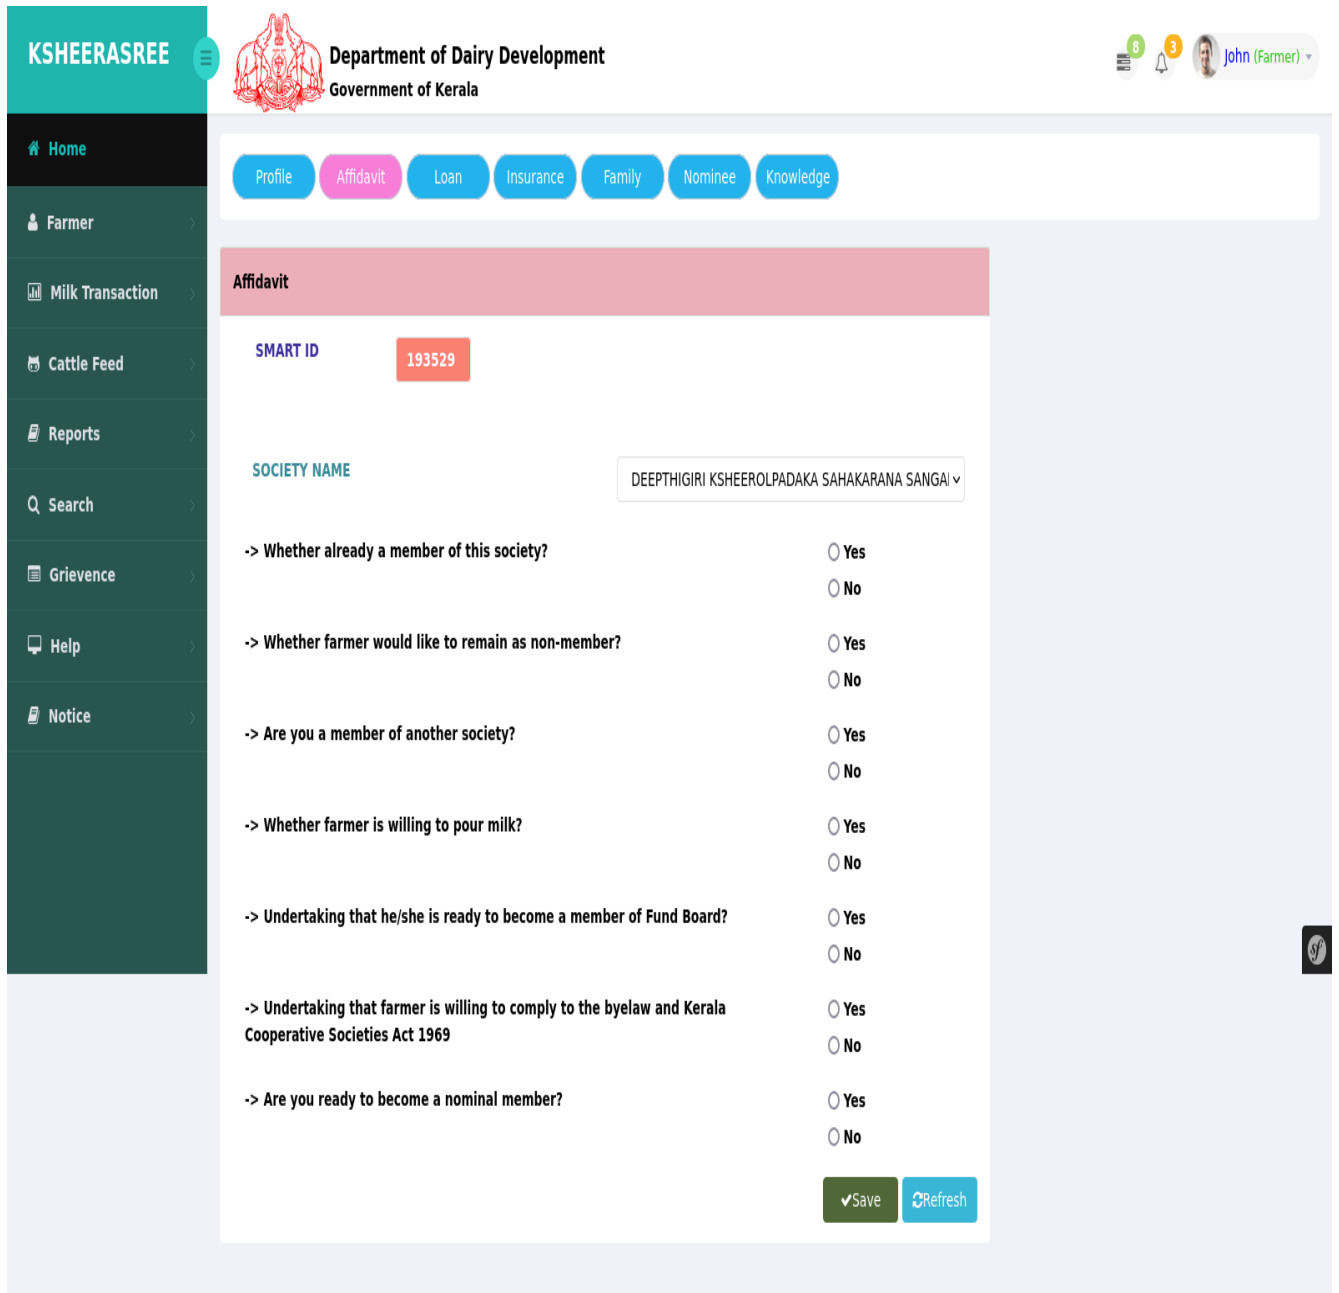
KSHEERASREE

Department of Dairy Development
Government of Kerala

8 3 John (Farmer)

Home
Farmer
Milk Transaction
Cattle Feed
Reports
Search
Grievence
Help
Notice

Profile Affidavit Loan Insurance Family Nominee Knowledge

Affidavit

SMART ID 193529

SOCIETY NAME DEEPTHIGIRI KSHEEROLPADAKA SAHAKARANA SANGAI

-> Whether already a member of this society? Yes No

-> Whether farmer would like to remain as non-member? Yes No

-> Are you a member of another society? Yes No

-> Whether farmer is willing to pour milk? Yes No

-> Undertaking that he/she is ready to become a member of Fund Board? Yes No

-> Undertaking that farmer is willing to comply to the byelaw and Kerala Cooperative Societies Act 1969 Yes No

-> Are you ready to become a nominal member? Yes No

Save Refresh